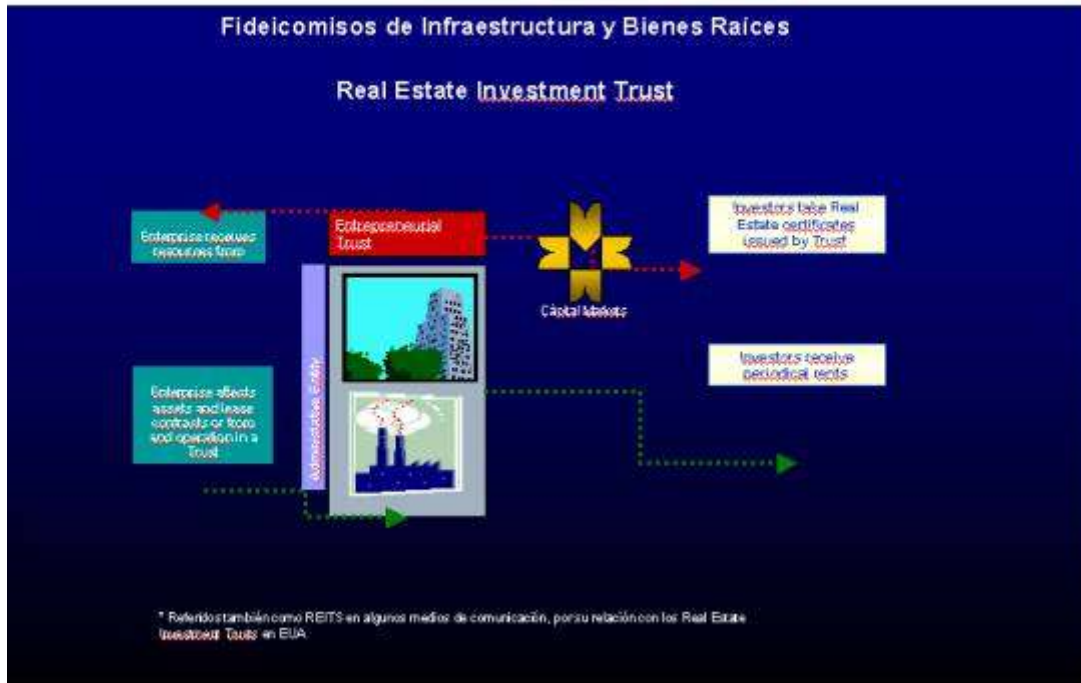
Fideicomisos de Infraestructura y Bienes Raíces

Real Estate Investment Trust

Enterprise receives resources from

Entrepreneurial Trust

Capital Markets

Investors take Real Estate certificates issued by Trust

Investors receive periodical rents

Enterprise affects assets and lease contracts or from and operation in a Trust

Administrative Entity

* Referidos también como REITS en algunos medios de comunicación, por su relación con los Real Estate Investment Trusts en EUA